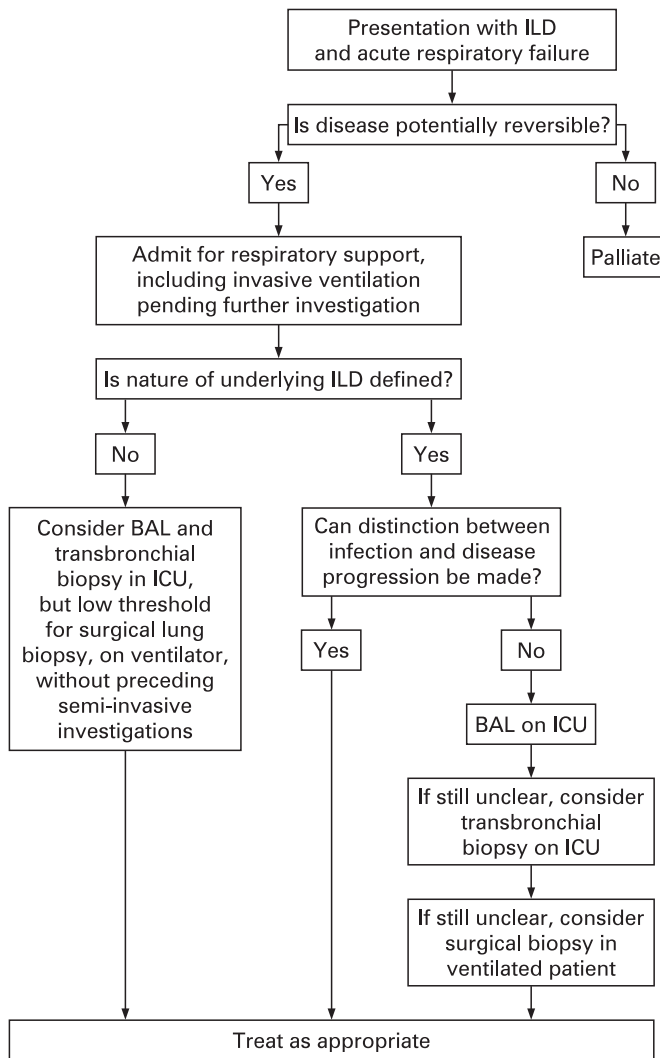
Presentation with ILD and acute respiratory failure

Is disease potentially reversible?

Yes

No

Palliate

Admit for respiratory support, including invasive ventilation pending further investigation

Is nature of underlying ILD defined?

No

Yes

Consider BAL and transbronchial biopsy in ICU, but low threshold for surgical lung biopsy, on ventilator, without preceding semi-invasive investigations

Can distinction between infection and disease progression be made?

Yes

No

BAL on ICU

If still unclear, consider transbronchial biopsy on ICU

If still unclear, consider surgical biopsy in ventilated patient

Treat as appropriate